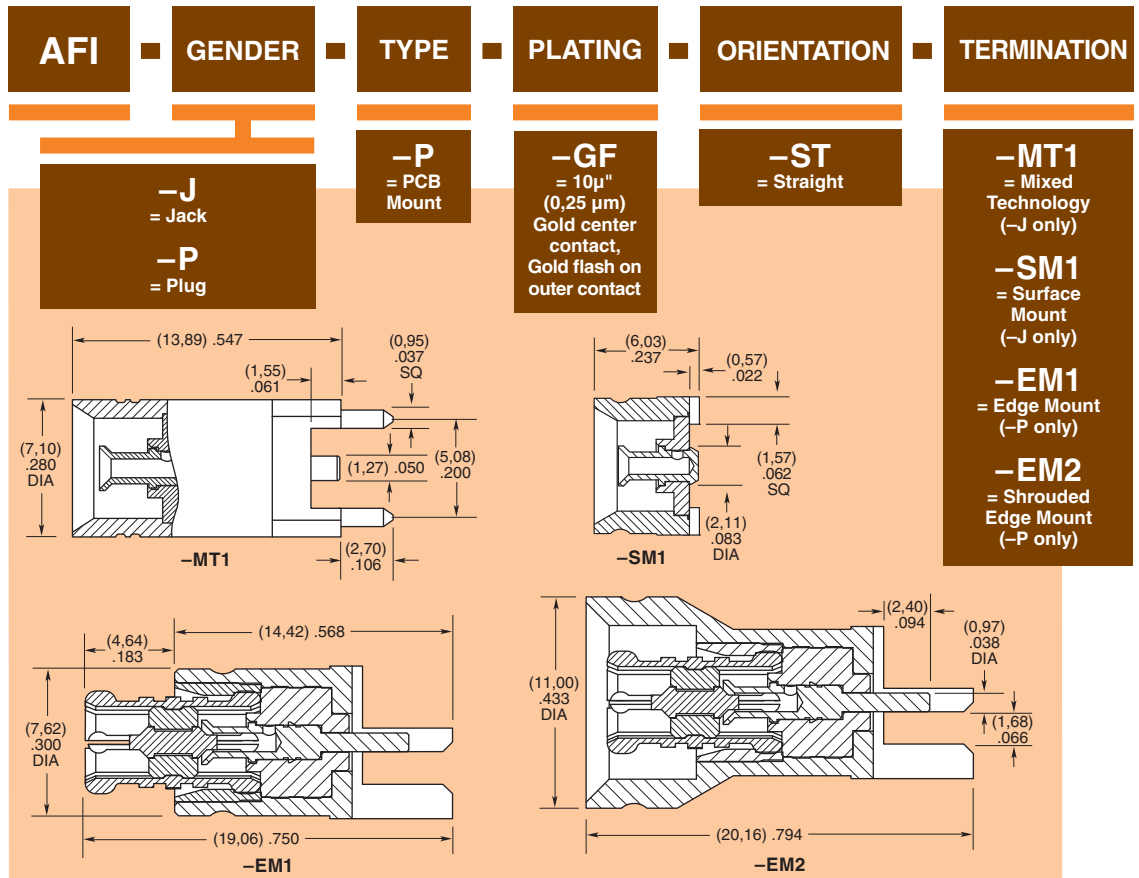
AFI - GENDER - TYPE - PLATING - ORIENTATION - TERMINATION

–J
= Jack

–P
= Plug

–P
= PCB Mount

–GF
= 10µ" (0,25 µm) Gold center contact, Gold flash on outer contact

–ST
= Straight

–MT1
= Mixed Technology (–J only)

–SM1
= Surface Mount (–J only)

–EM1
= Edge Mount (–P only)

–EM2
= Shrouded Edge Mount (–P only)

(13,89) .547
(1,55) .061
(0,95) .037 SQ
(7,10) .280 DIA
(1,27) .050
(5,08) .200
(2,70) .106
–MT1

(6,03) .237
(0,57) .022
(1,57) .062 SQ
(2,11) .083 DIA
–SM1

(4,64) .183
(14,42) .568
(7,62) .300 DIA
(19,06) .750
–EM1

(2,40) .094
(0,97) .038 DIA
(11,00) .433 DIA
(1,68) .066
(20,16) .794
–EM2